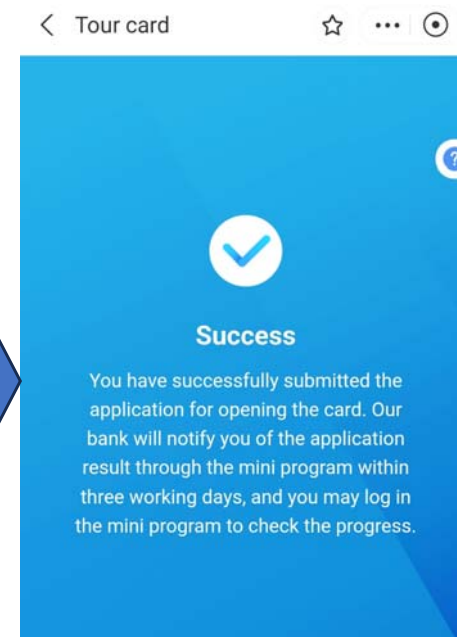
Tour card

Success

You have successfully submitted the application for opening the card. Our bank will notify you of the application result through the mini program within three working days, and you may log in the mini program to check the progress.